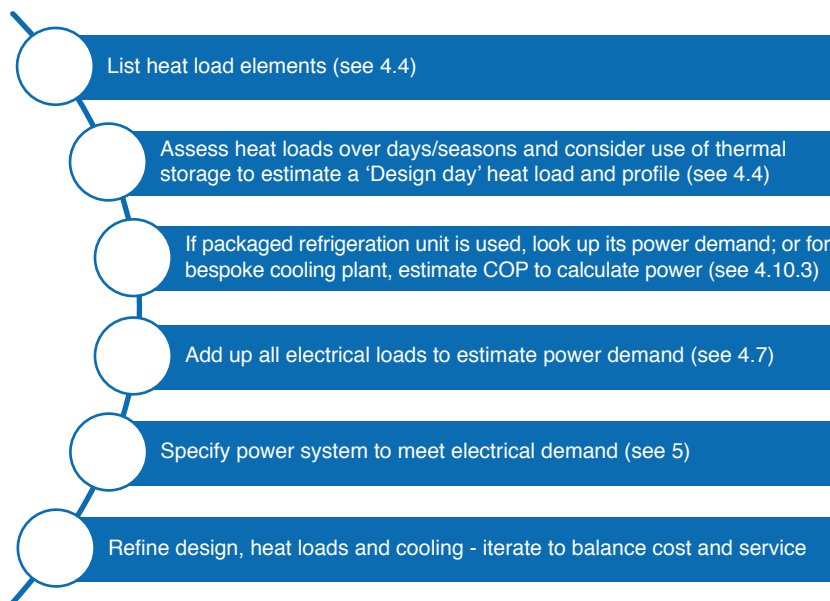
List heat load elements (see 4.4)

Assess heat loads over days/seasons and consider use of thermal storage to estimate a ‘Design day’ heat load and profile (see 4.4)

If packaged refrigeration unit is used, look up its power demand; or for bespoke cooling plant, estimate COP to calculate power (see 4.10.3)

Add up all electrical loads to estimate power demand (see 4.7)

Specify power system to meet electrical demand (see 5)

Refine design, heat loads and cooling - iterate to balance cost and service